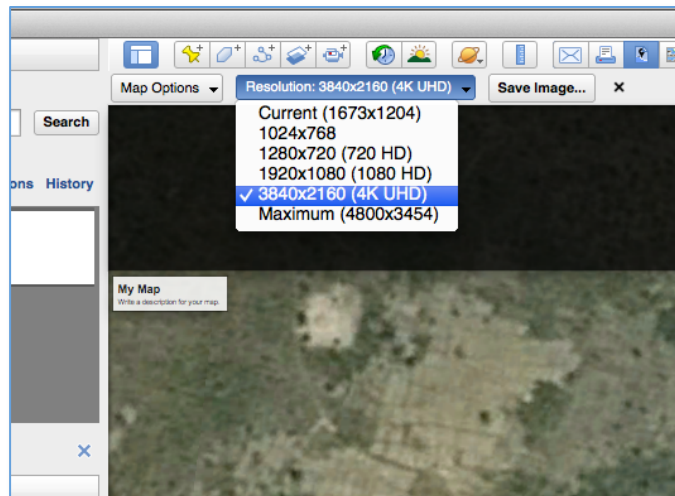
Search

ons History

Map Options

Resolution: 3840x2160 (4K UHD)

Save Image...

×

Current (1673x1204)
1024x768
1280x720 (720 HD)
1920x1080 (1080 HD)
✓ 3840x2160 (4K UHD)
Maximum (4800x3454)

My Map
Write a description for your map.

×